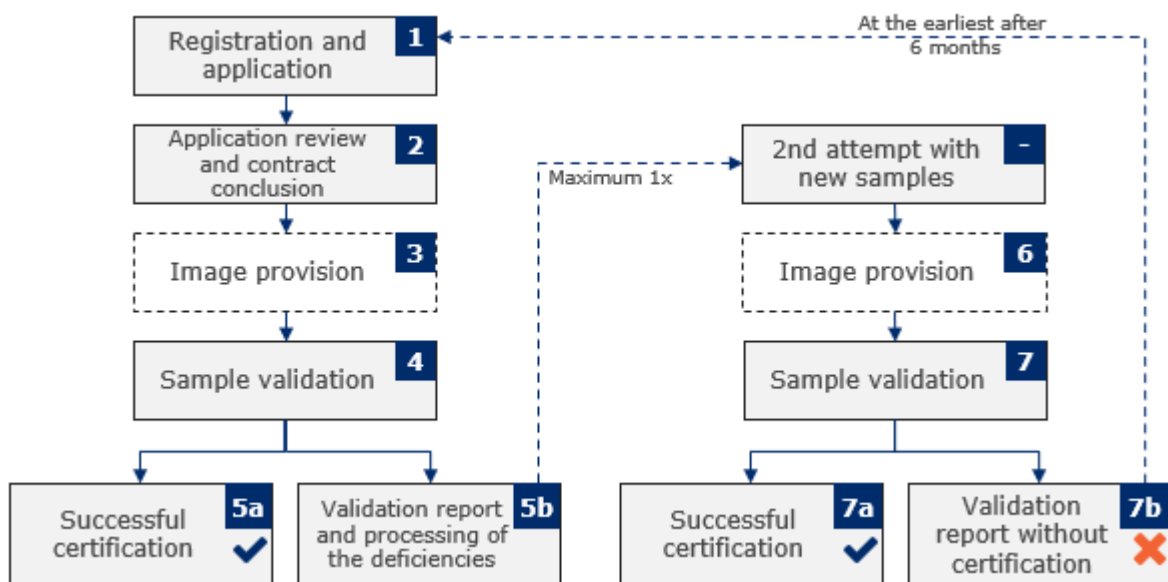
Registration and application 1

At the earliest after 6 months

Application review and contract conclusion 2

Maximum 1x

2nd attempt with new samples -

Image provision 3

Image provision 6

Sample validation 4

Sample validation 7

Successful certification 5a

Validation report and processing of the deficiencies 5b

Successful certification 7a

Validation report without certification 7b